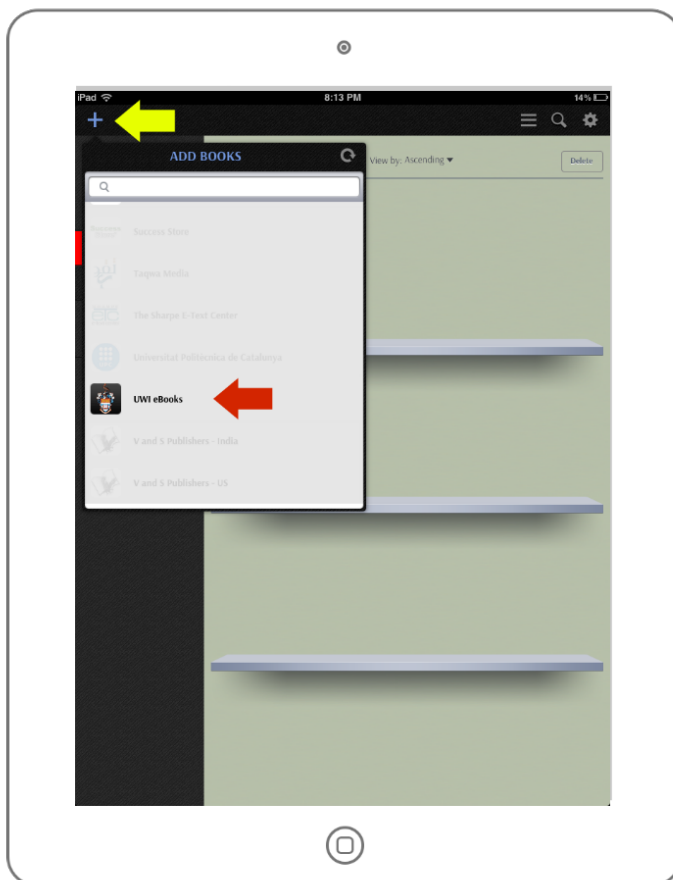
iPad 8:13 PM 14%

+

ADD BOOKS

View by: Ascending ▾

Delete

Success Store

Tapas Media

The Sharpe E-Text Center

Universitat Politècnica de Catalunya

UWI eBooks

V and S Publishers - India

V and S Publishers - US